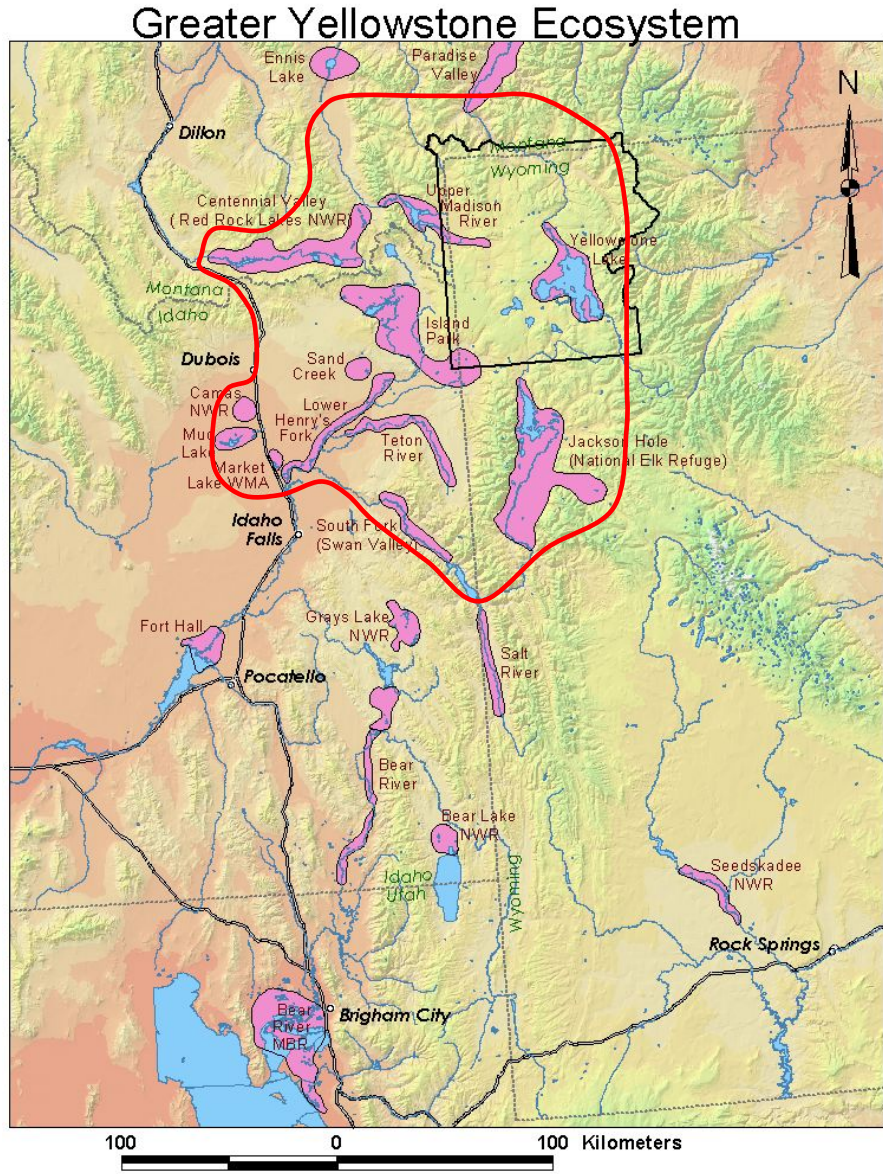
Greater Yellowstone Ecosystem

N

Ennis Lake

Paradise Valley

Dillon

Montana
Wyoming

Upper Madison River

Centennial Valley (Red Rock Lakes NWR)

Yellowstone Lake

Montana
Idaho

Island Park

Dubois

Sand Creek

Camas NWR

Lower Henry's Fork

Mud Lake

Teton River

Jackson Hole (National Elk Refuge)

Market Lake WMA

Idaho Falls

South Fork (Swan Valley)

Fort Hall

Grays Lake NWR

Salt River

Pocatello

Bear River

Bear Lake NWR

Idaho
Utah

Wyoming

Seedskadee NWR

Rock Springs

Bear River MBR

Brigham City

100 0 100 Kilometers